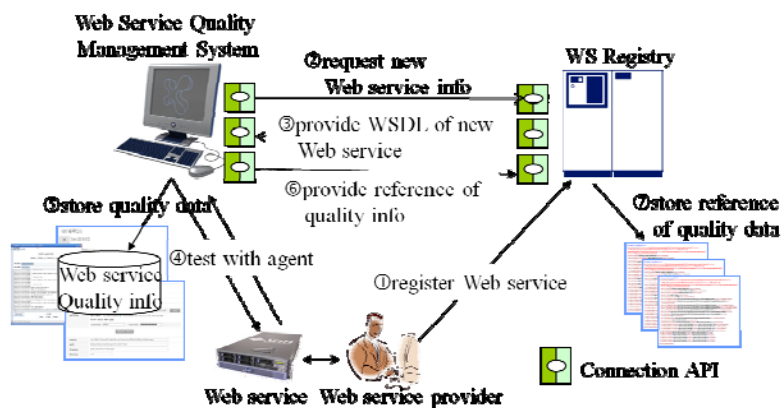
Web Service Quality Management System

②request new Web service info

WS Registry

③provide WSDL of new Web service

⑥provide reference of quality info

⑤store quality data

⑦store reference of quality data

Web service Quality info

④test with agent

①register Web service

Connection API

Web service

Web service provider